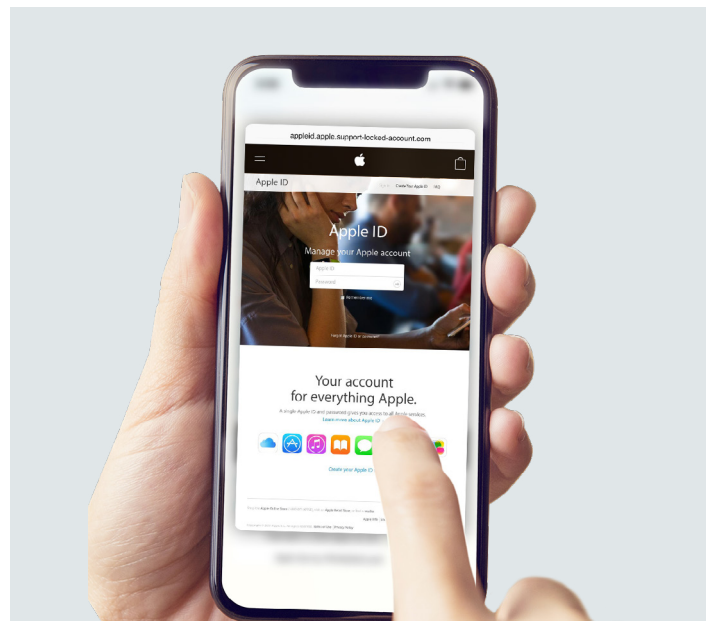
appleid.apple.support-locked-account.com

Apple ID

Sign in Create Your Apple ID FAQ

Apple ID

Manage your Apple account

Apple ID

Password

Remember me

Forgot Apple ID or password?

Your account for everything Apple.

A single Apple ID and password gives you access to all Apple services.

Learn more about Apple ID

Create your Apple ID

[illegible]